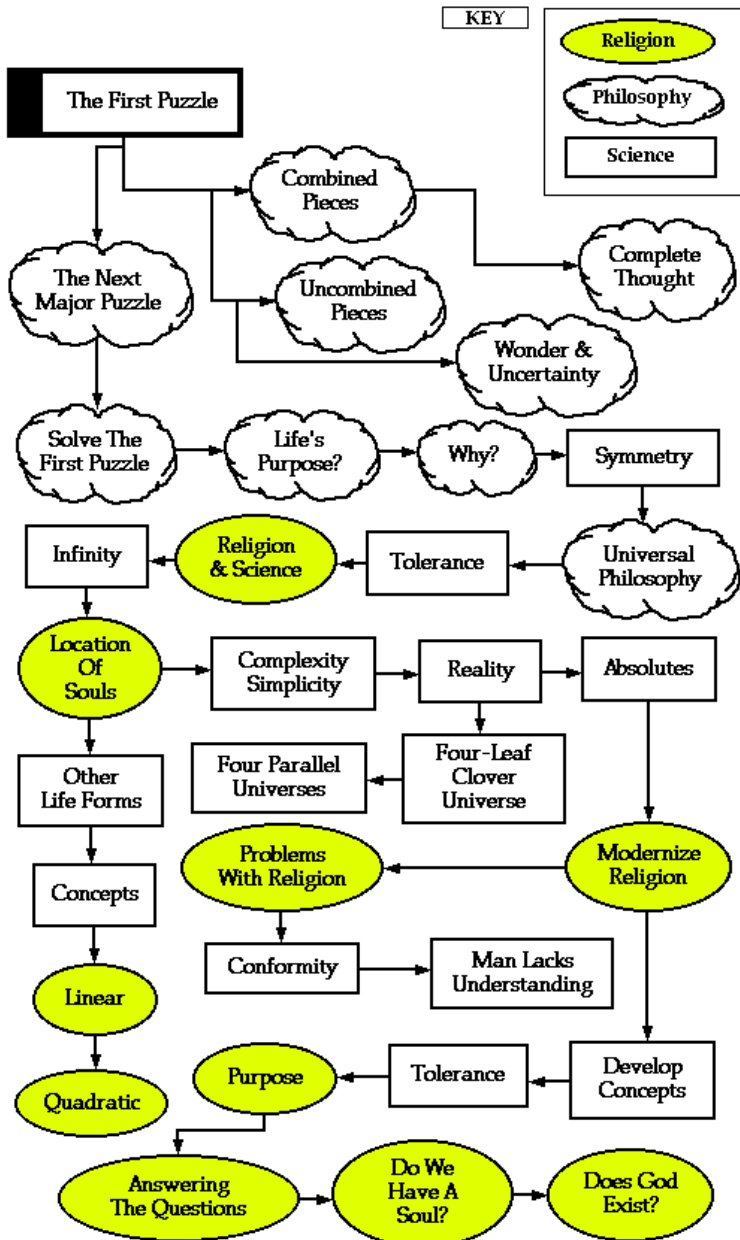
KEY

Religion

Philosophy

Science

The First Puzzle

Combined Pieces

Complete Thought

The Next Major Puzzle

Uncombined Pieces

Wonder & Uncertainty

Solve The First Puzzle

Life's Purpose?

Why?

Symmetry

Infinity

Religion & Science

Tolerance

Universal Philosophy

Location Of Souls

Complexity Simplicity

Reality

Absolutes

Other Life Forms

Four Parallel Universes

Four-Leaf Clover Universe

Concepts

Problems With Religion

Modernize Religion

Conformity

Man Lacks Understanding

Linear

Purpose

Tolerance

Develop Concepts

Quadratic

Answering The Questions

Do We Have A Soul?

Does God Exist?